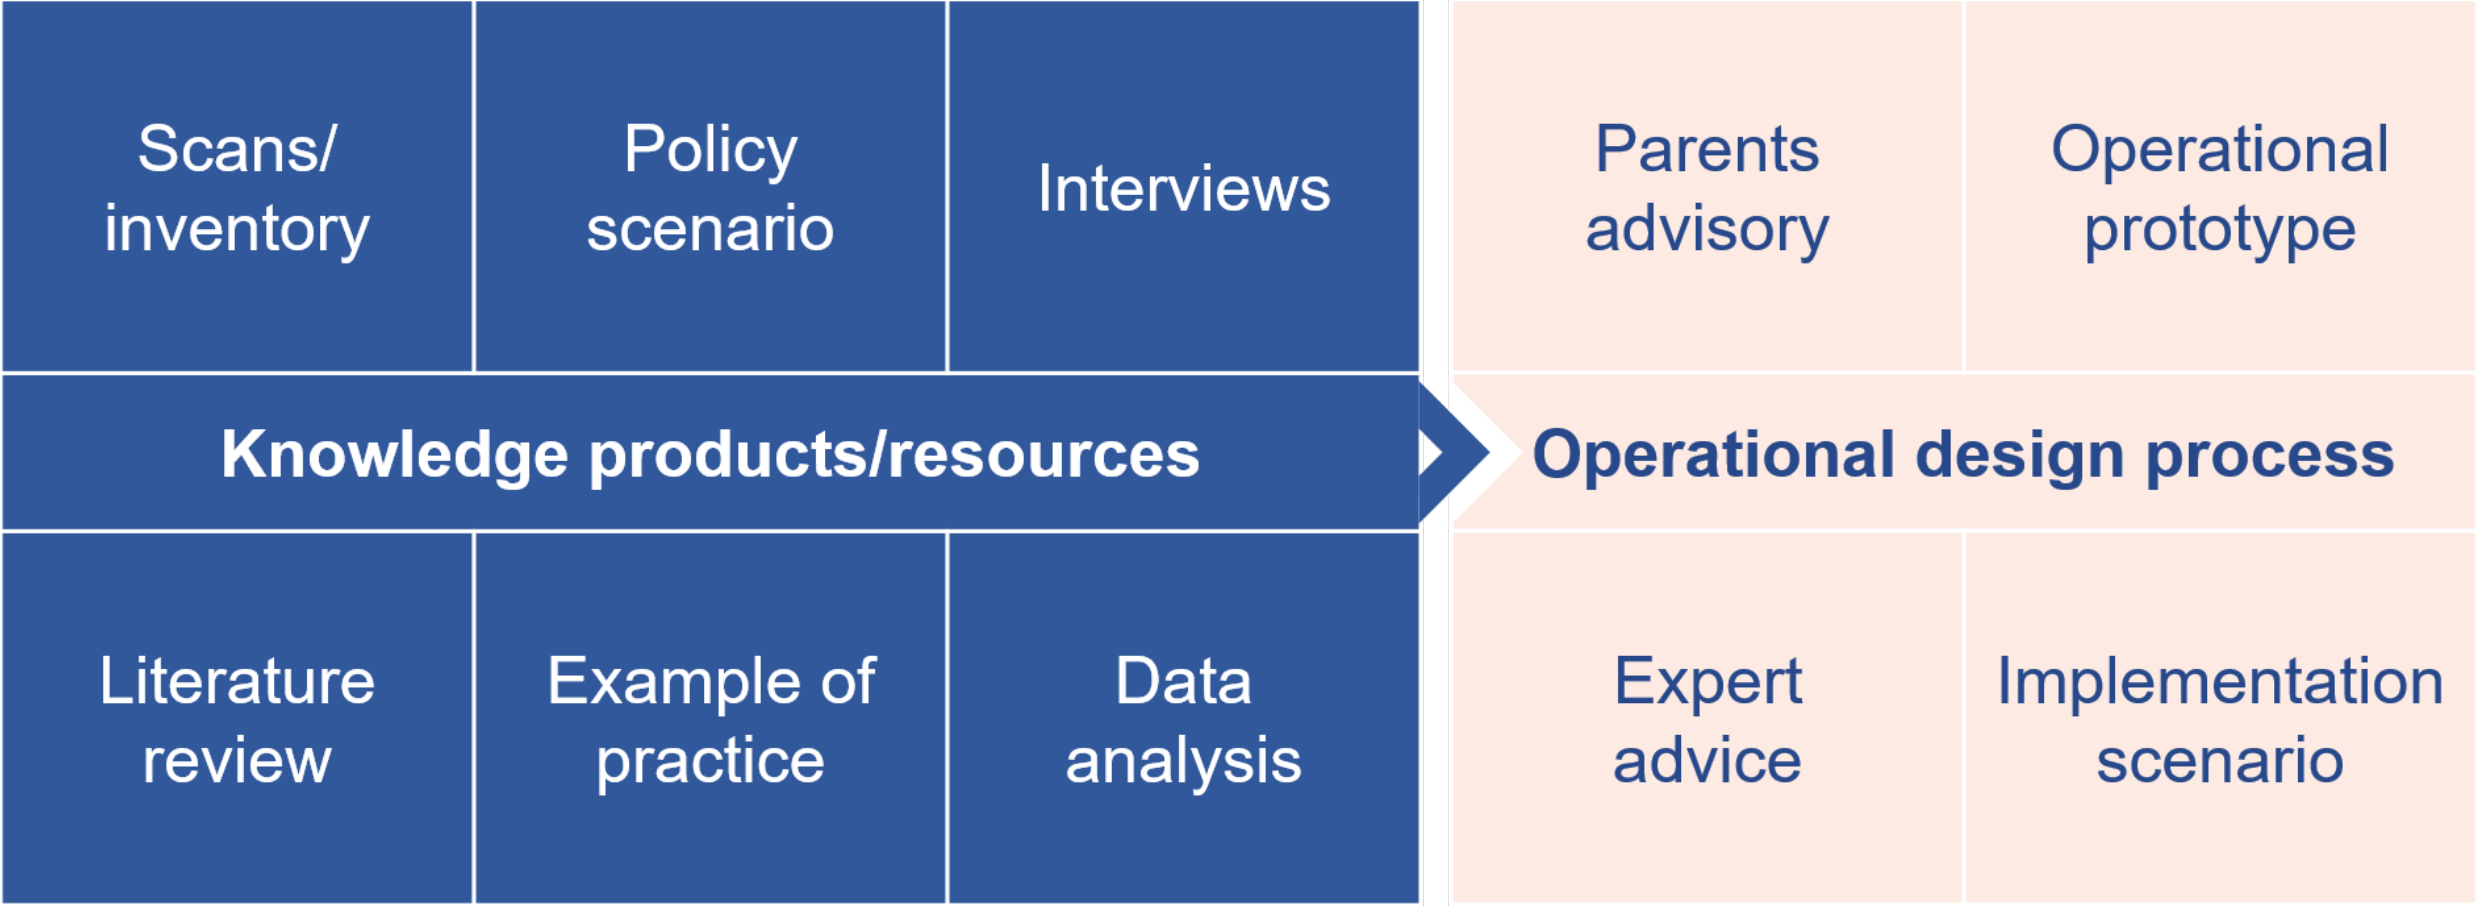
Scans/ inventory

Policy scenario

Interviews

Parents advisory

Operational prototype

Knowledge products/resources

Operational design process

Literature review

Example of practice

Data analysis

Expert advice

Implementation scenario